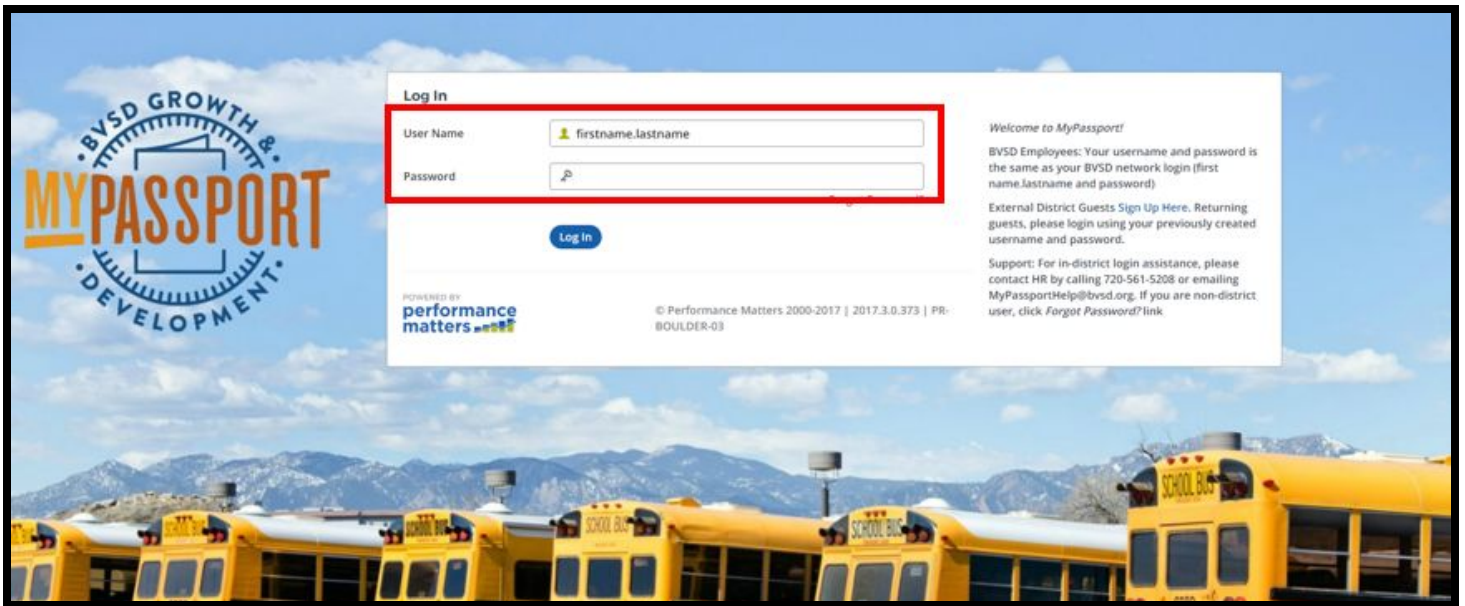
BVSD GROWTH & MYPASSPORT DEVELOPMENT

Log In

User Name firstname.lastname

Password

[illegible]

Log In

POWERED BY performance matters

© Performance Matters 2000-2017 | 2017.3.0.373 | PR-BOULDER-03

Welcome to MyPassport!

BVSD Employees: Your username and password is the same as your BVSD network login (first name.lastname and password)

External District Guests Sign Up Here. Returning guests, please login using your previously created username and password.

Support: For in-district login assistance, please contact HR by calling 720-561-5208 or emailing MyPassportHelp@bvsd.org. If you are non-district user, click Forgot Password? link

SCHOOL BUS

SCHOOL BUS

SCHOOL BUS

SCHOOL BUS

SCHOOL BUS